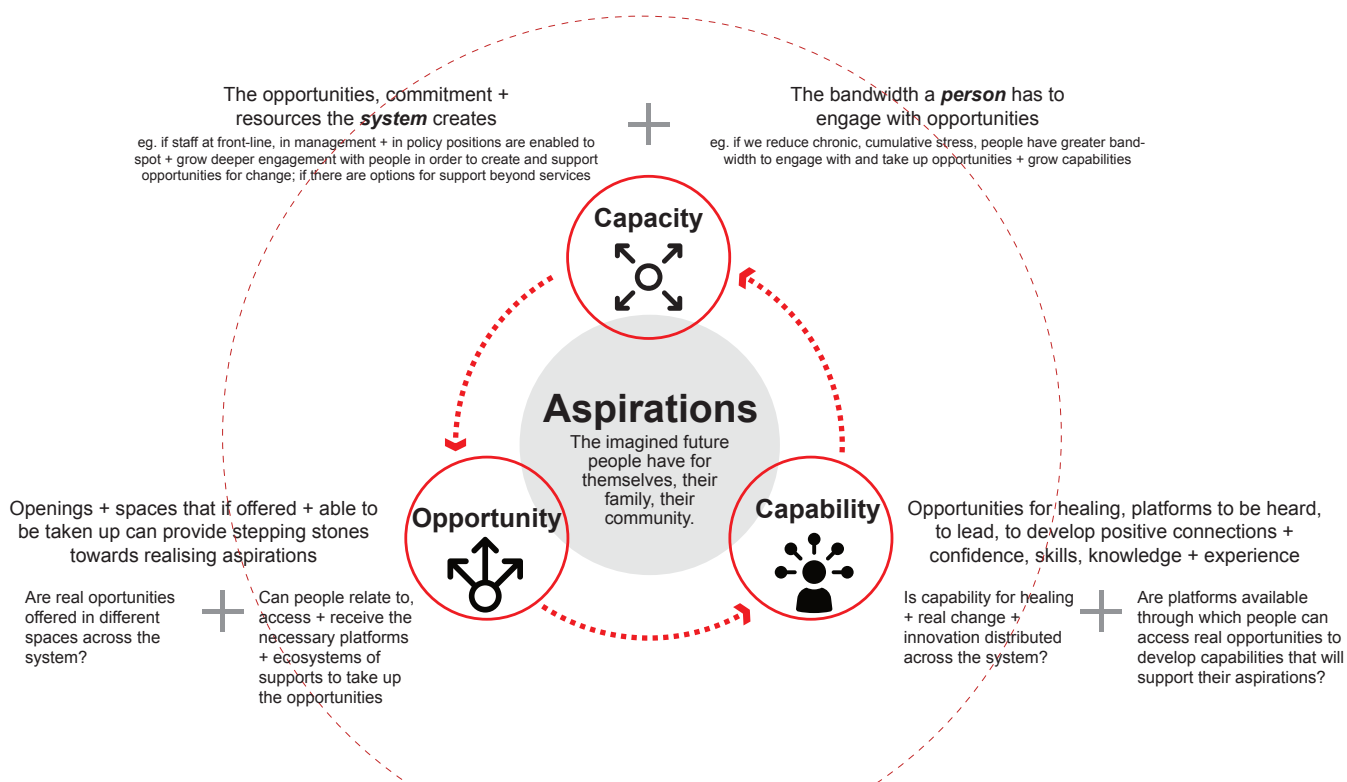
The opportunities, commitment + resources the ***system*** creates

eg. if staff at front-line, in management + in policy positions are enabled to spot + grow deeper engagement with people in order to create and support opportunities for change; if there are options for support beyond services

The bandwidth a ***person*** has to engage with opportunities

eg. if we reduce chronic, cumulative stress, people have greater bandwidth to engage with and take up opportunities + grow capabilities

Capacity

Aspirations

The imagined future people have for themselves, their family, their community.

Opportunity

Capability

Openings + spaces that if offered + able to be taken up can provide stepping stones towards realising aspirations

Are real oportunities offered in different spaces across the system?

Can people relate to, access + receive the necessary platforms + ecosystems of supports to take up the opportunities

Opportunities for healing, platforms to be heard, to lead, to develop positive connections + confidence, skills, knowledge + experience

Is capability for healing + real change + innovation distributed across the system?

Are platforms available through which people can access real opportunities to develop capabilities that will support their aspirations?